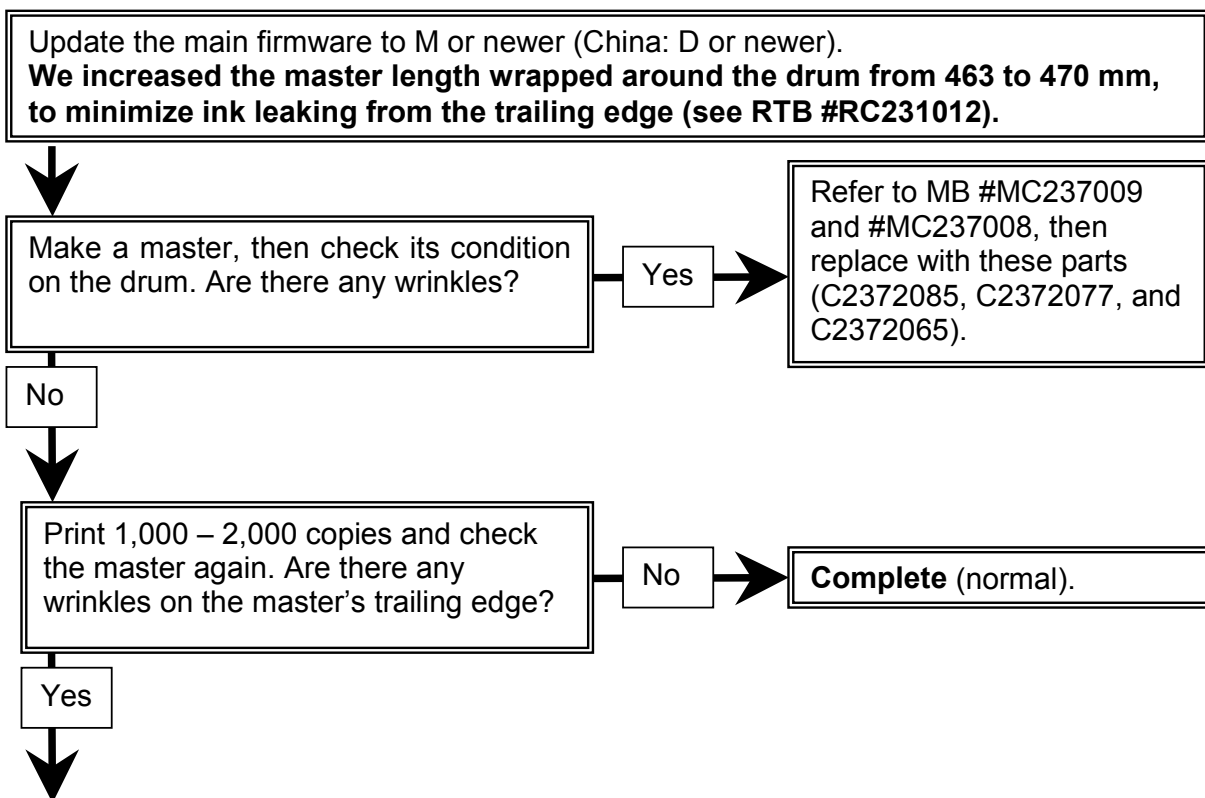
Update the main firmware to M or newer (China: D or newer).
**We increased the master length wrapped around the drum from 463 to 470 mm, to minimize ink leaking from the trailing edge (see RTB #RC231012).**

Make a master, then check its condition on the drum. Are there any wrinkles?

Yes

Refer to MB #MC237009 and #MC237008, then replace with these parts (C2372085, C2372077, and C2372065).

No

Print 1,000 – 2,000 copies and check the master again. Are there any wrinkles on the master's trailing edge?

No

**Complete** (normal).

Yes